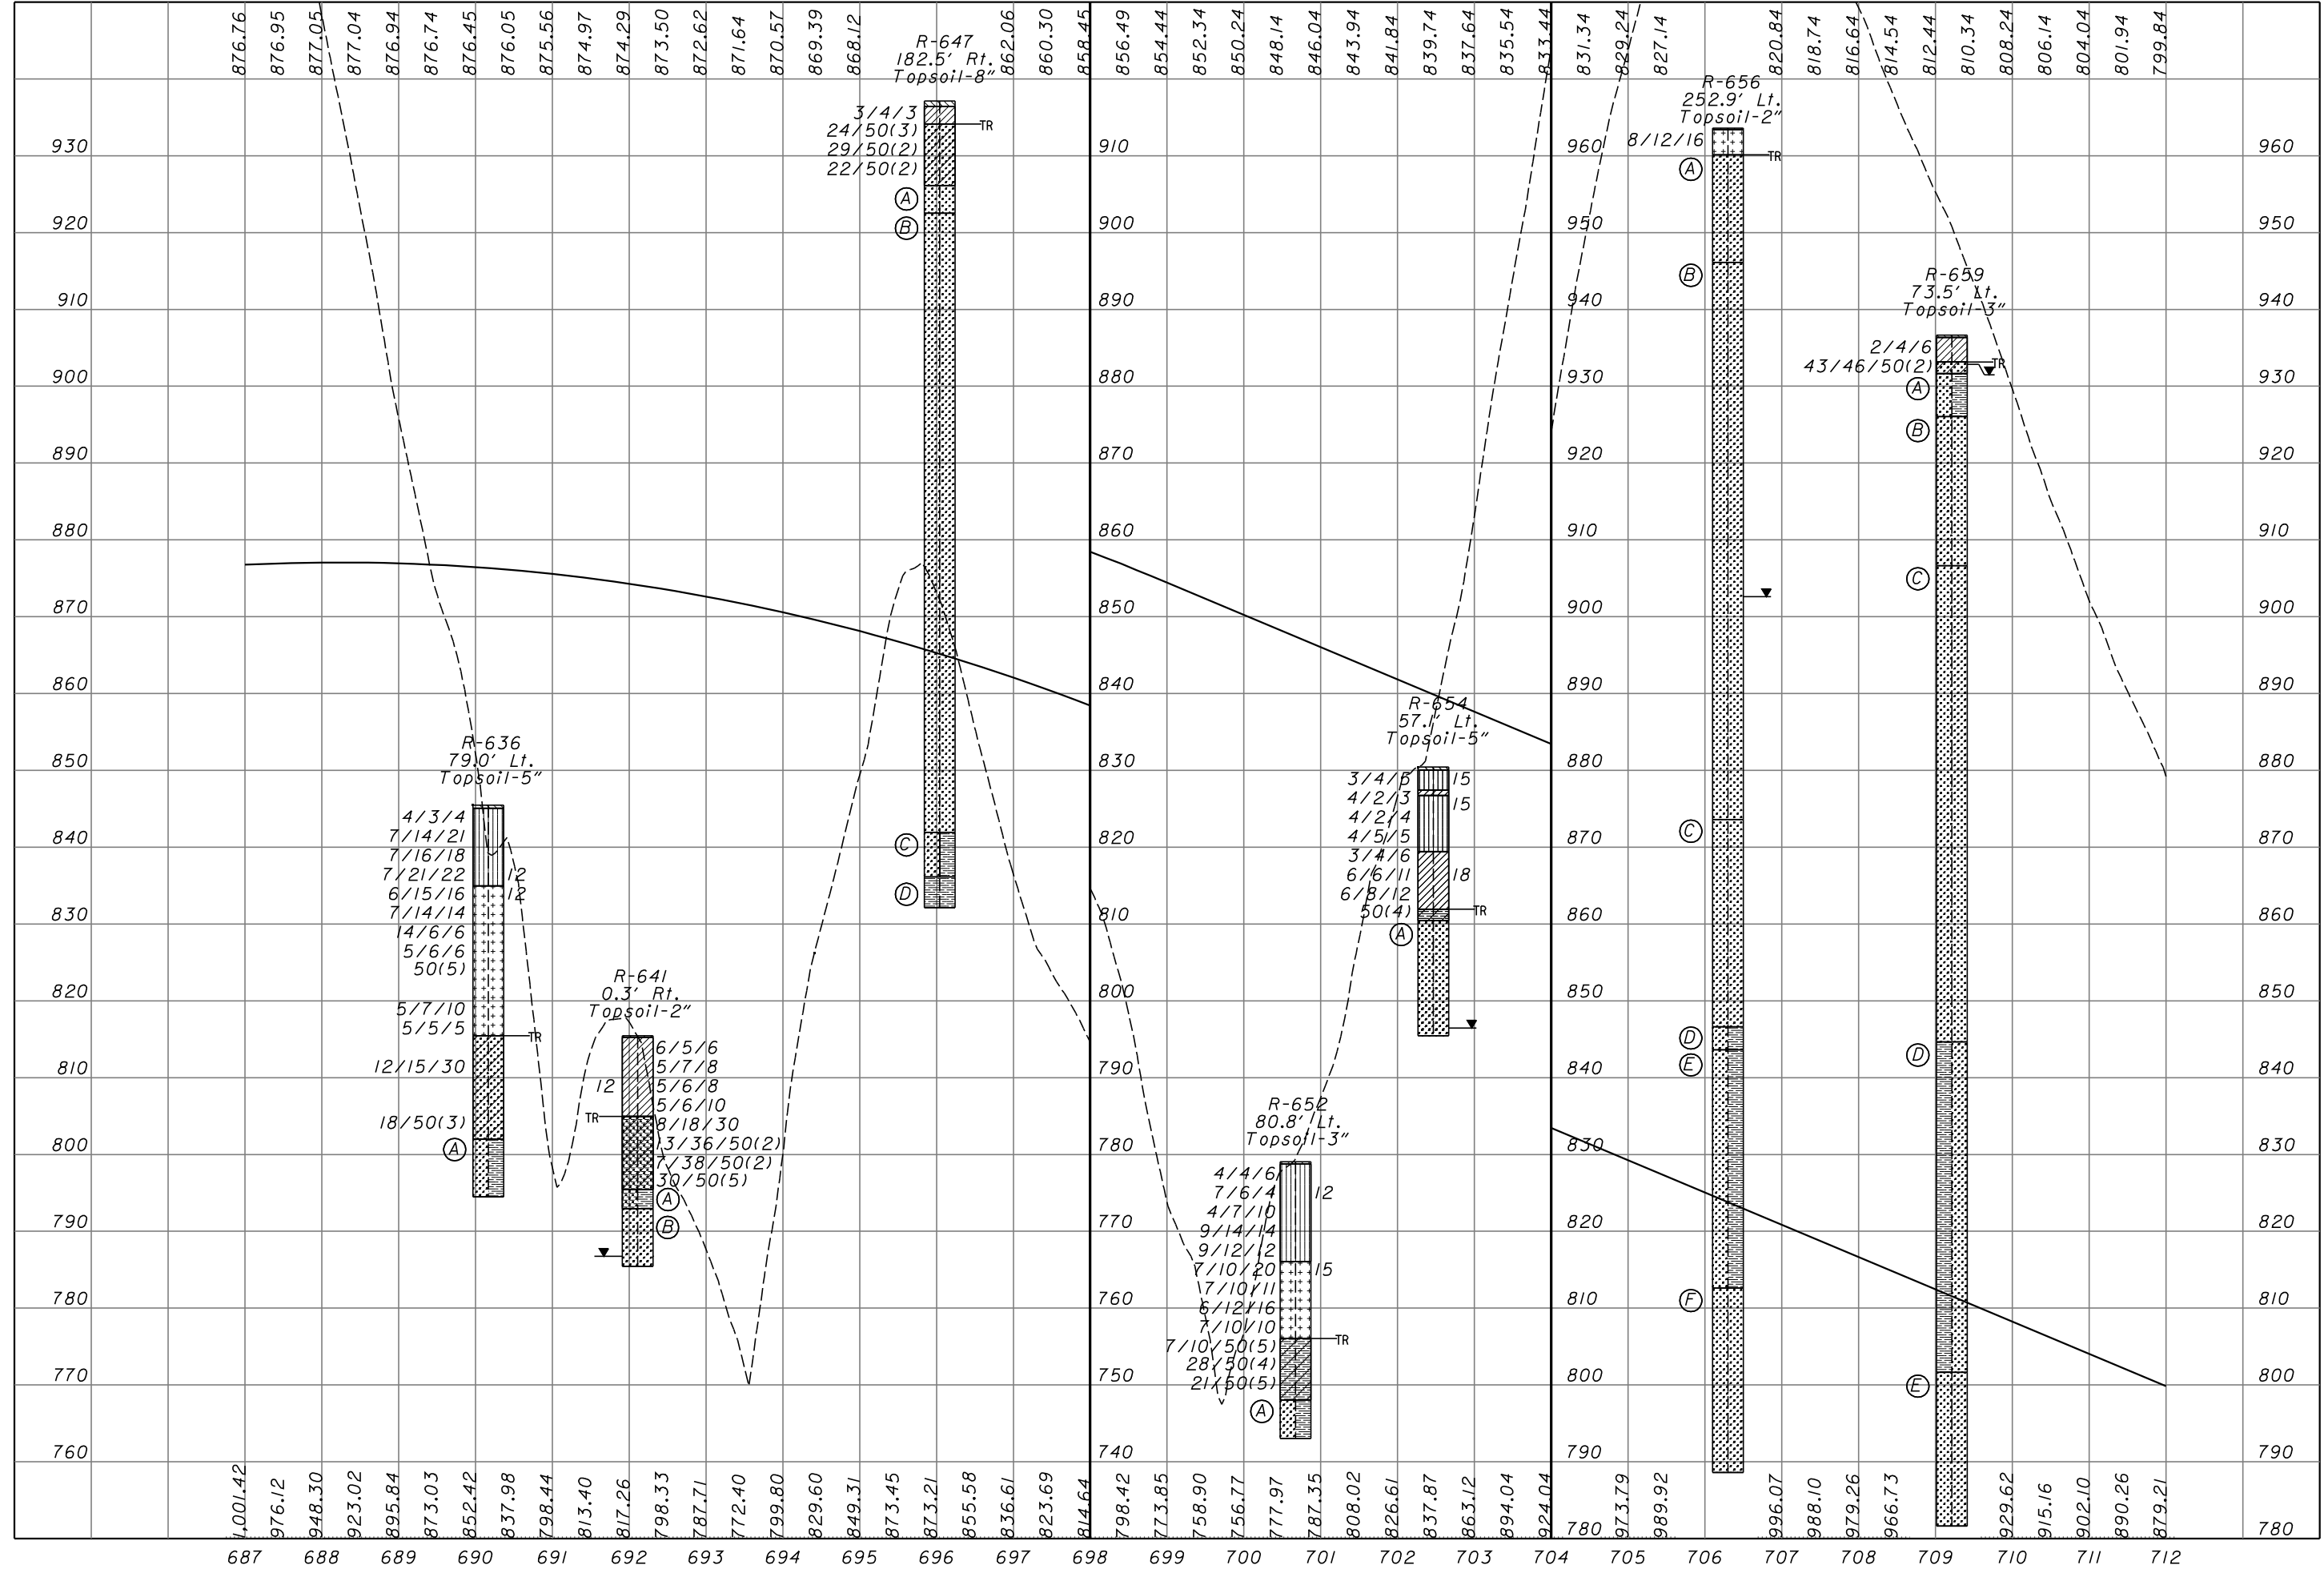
876.76 876.95 877.05 877.04 876.94 876.74 876.45 876.05 875.56 874.97 874.29 873.50 872.62 871.64 870.57 869.39 868.12 862.06 860.30 858.45 856.49 854.44 852.34 850.24 848.14 846.04 843.94 841.84 839.74 837.64 835.54 833.44 831.34 829.24 827.14 820.84 818.74 816.64 814.54 812.44 810.34 808.24 806.14 804.04 801.94 799.84

930 920 910 900 890 880 870 860 850 840 830 820 810 800 790 780 770 760

910 900 890 880 870 860 850 840 830 820 810 800 790 780 770 760 750 740

960 950 940 930 920 910 900 890 880 870 860 850 840 830 820 810 800 790 780

960 950 940 930 920 910 900 890 880 870 860 850 840 830 820 810 800 790 780

R-647
182.5' Rt.
Topsoil-8"
3/4/3
24/50(3)
29/50(2)
22/50(2)
TR
A
B
C
D

R-636
79.0' Lt.
Topsoil-5"
4/3/4
7/14/21
7/16/18
7/21/22
6/15/16
7/14/14
14/6/6
5/6/6
50(5)
5/7/10
5/5/5
12/15/30
18/50(3)
12
12
TR
A

R-641
0.3' Rt.
Topsoil-2"
6/5/6
5/7/8
5/6/8
5/6/10
8/18/30
13/36/50(2)
7/38/50(2)
30/50(5)
12
TR
A
B

R-654
57.1' Lt.
Topsoil-5"
3/4/5
4/2/3
4/2/4
4/5/5
3/4/6
6/6/11
6/8/12
50(4)
15
15
18
TR
A

R-652
80.8' Lt.
Topsoil-3"
4/4/6
7/6/4
4/7/10
9/14/14
9/12/12
7/10/20
7/10/11
6/12/16
7/10/10
7/10/50(5)
28/50(4)
21/50(5)
12
15
TR
A

R-656
252.9' Lt.
Topsoil-2"
8/12/16
TR
A
B
C
D
E
F

R-659
73.5' Lt.
Topsoil-3"
2/4/6
43/46/50(2)
TR
A
B
C
D
E

1,001.42 976.12 948.30 923.02 895.84 873.03 852.42 837.98 798.44 813.40 817.26 798.33 787.71 772.40 799.80 829.60 849.31 873.45 873.21 855.58 836.61 823.69 814.64 798.42 773.85 758.90 756.77 777.97 787.35 808.02 826.61 837.87 863.12 894.04 924.04 973.79 989.92 996.07 988.10 979.26 966.73 929.62 915.16 902.10 890.26 879.21

687 688 689 690 691 692 693 694 695 696 697 698 699 700 701 702 703 704 705 706 707 708 709 710 711 712